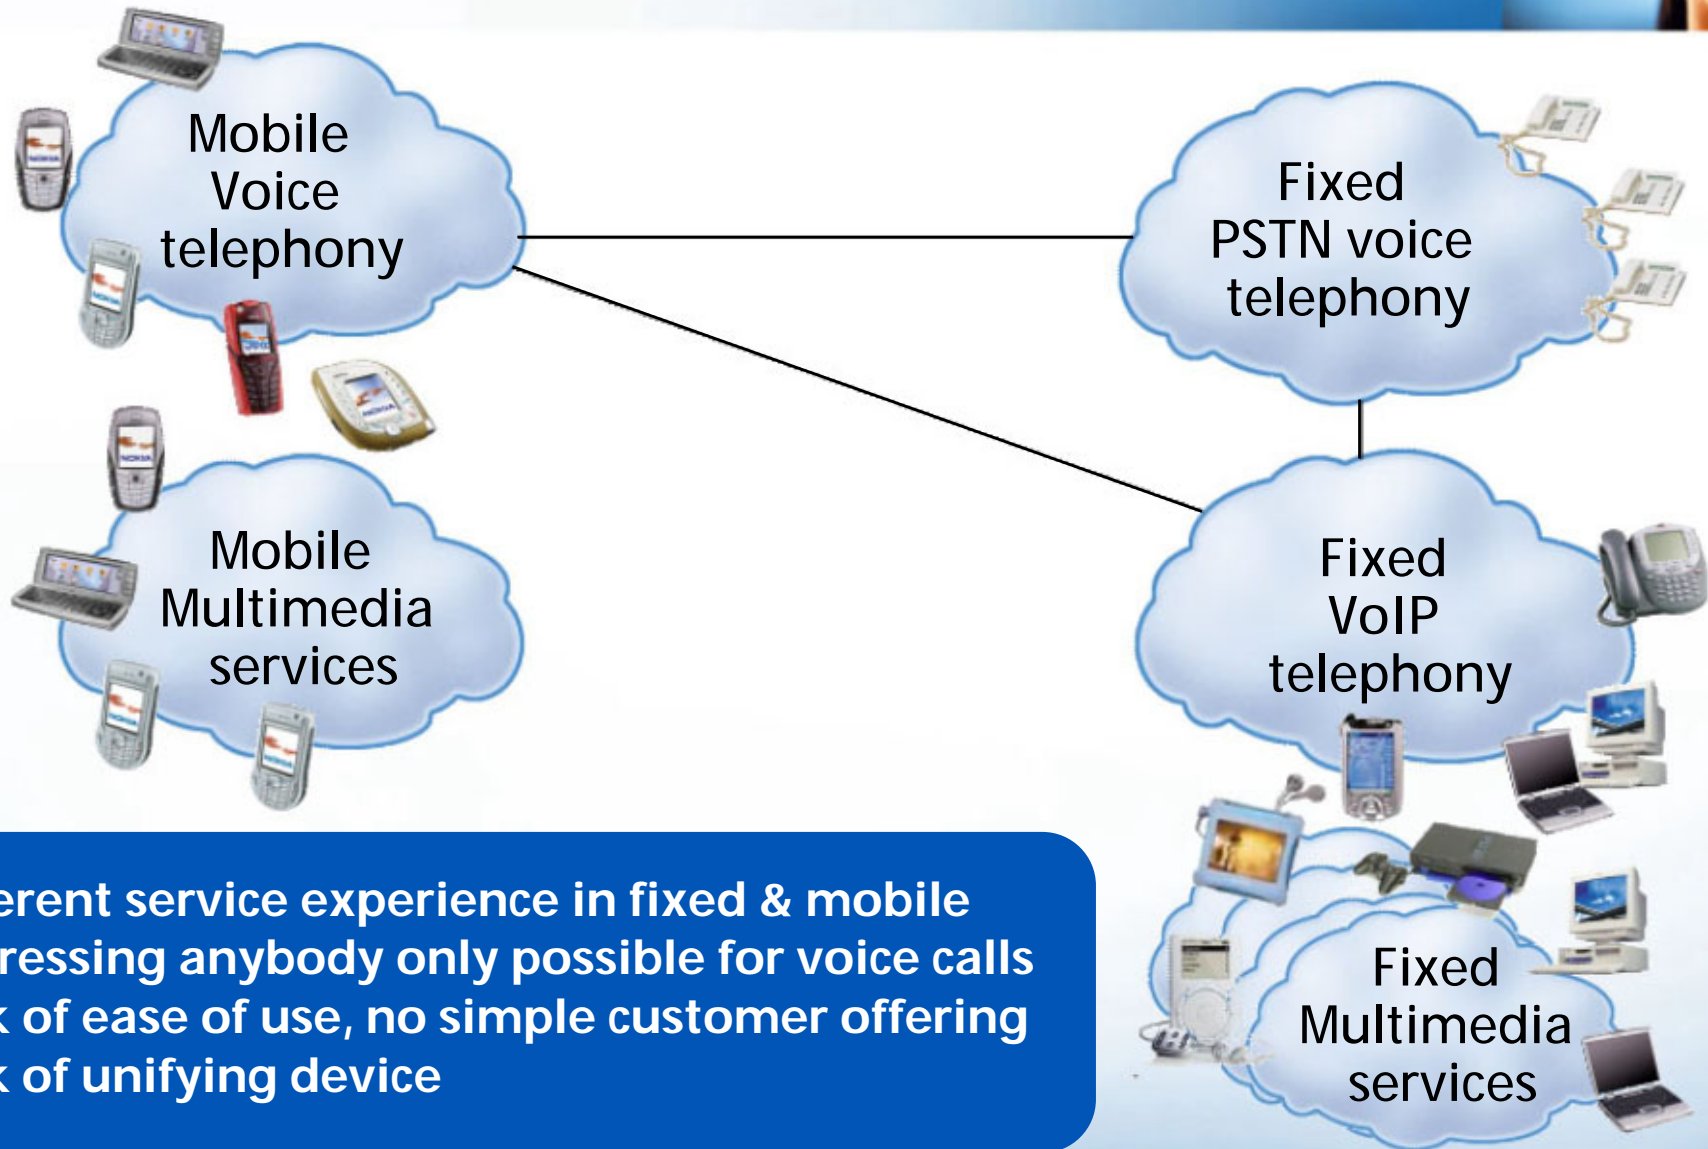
Mobile Voice telephony

Fixed PSTN voice telephony

Mobile Multimedia services

Fixed VoIP telephony

Fixed Multimedia services

erent service experience in fixed & mobile
ressing anybody only possible for voice calls
k of ease of use, no simple customer offering
k of unifying device